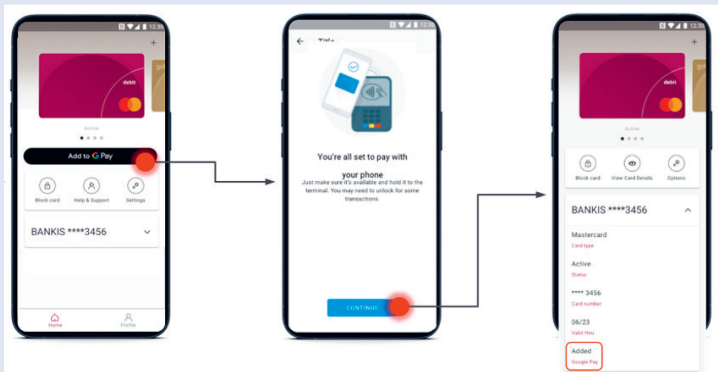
12:36

debit

Active

Add to G Pay

Block card

Help & Support

Settings

BANKIS ****3456

Home

Profile

You're all set to pay with your phone

Just make sure it's available and hold it to the terminal. You may need to unlock for some transactions.

CONTINUE

12:36

Active

Block card

View Card Details

Options

BANKIS ****3456

Mastercard

Card type

Active

Status

**** 3456

Card number

06/23

Valid thru

Added

Google Pay